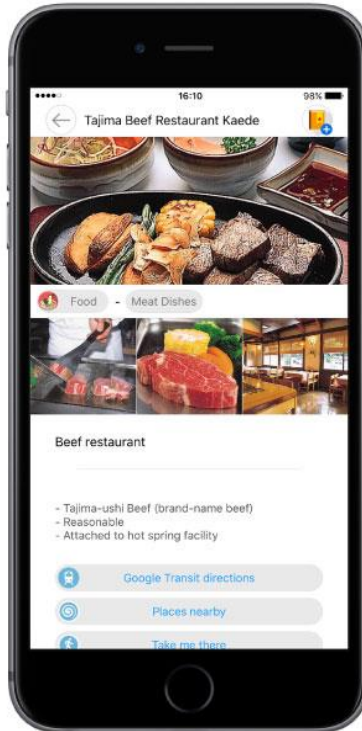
16:10

98%

Tajima Beef Restaurant Kaede

Food - Meat Dishes

Beef restaurant

- Tajima-ushi Beef (brand-name beef)
- Reasonable
- Attached to hot spring facility

Google Transit directions

Places nearby

Take me there